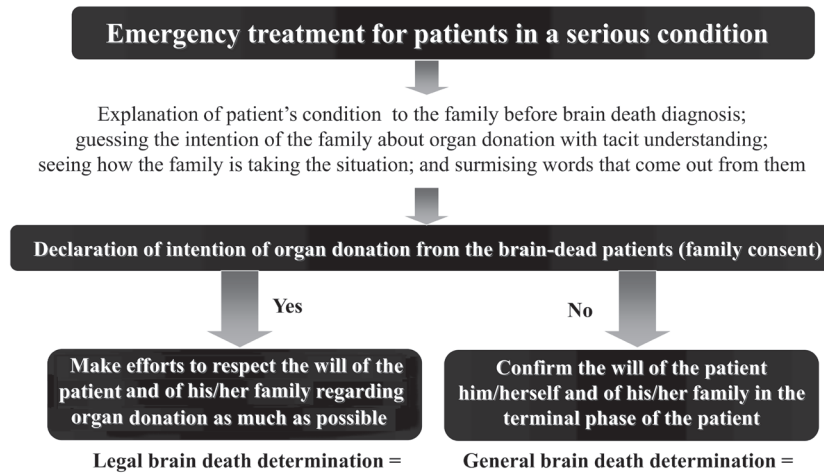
Emergency treatment for patients in a serious condition

Explanation of patient's condition to the family before brain death diagnosis; guessing the intention of the family about organ donation with tacit understanding; seeing how the family is taking the situation; and surmising words that come out from them

Declaration of intention of organ donation from the brain-dead patients (family consent)

Yes

No

Make efforts to respect the will of the patient and of his/her family regarding organ donation as much as possible

Confirm the will of the patient him/herself and of his/her family in the terminal phase of the patient

Legal brain death determination =

General brain death determination =